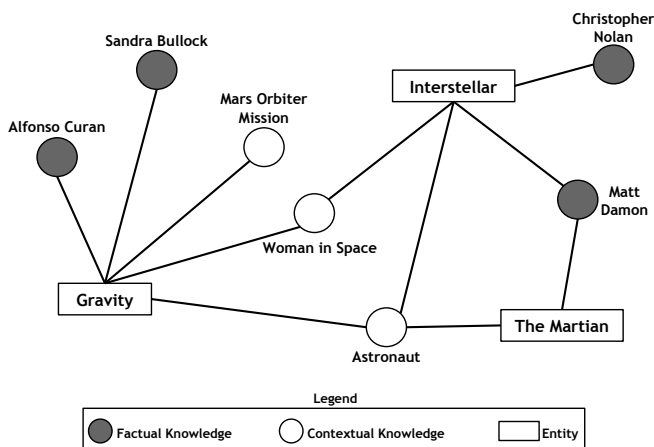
Christopher Nolan

Sandra Bullock

Mars Orbiter Mission

Interstellar

Alfonso Curan

Matt Damon

Woman in Space

Gravity

The Martian

Astronaut

Legend

Factual Knowledge

Contextual Knowledge

Entity